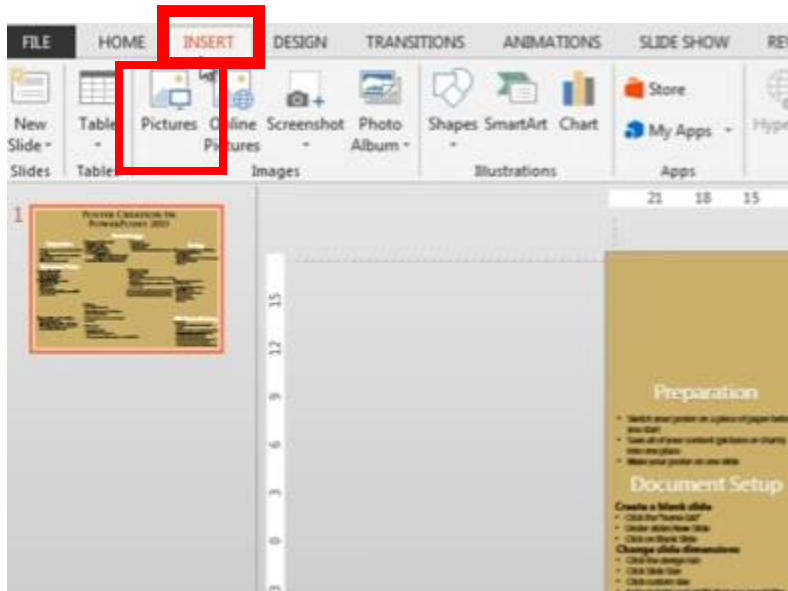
FILE HOME INSERT DESIGN TRANSITIONS ANIMATIONS SLIDE SHOW RE

New Slide
Slides
Table
Tables
Pictures
Online Pictures
Screenshot
Photo Album
Images
Shapes
SmartArt
Chart
Illustrations
Store
My Apps
Apps
Hype

1

21 18 15

15
12
9
6
3
0

Preparation

Document Setup
Create a blank slide
Change slide dimensions